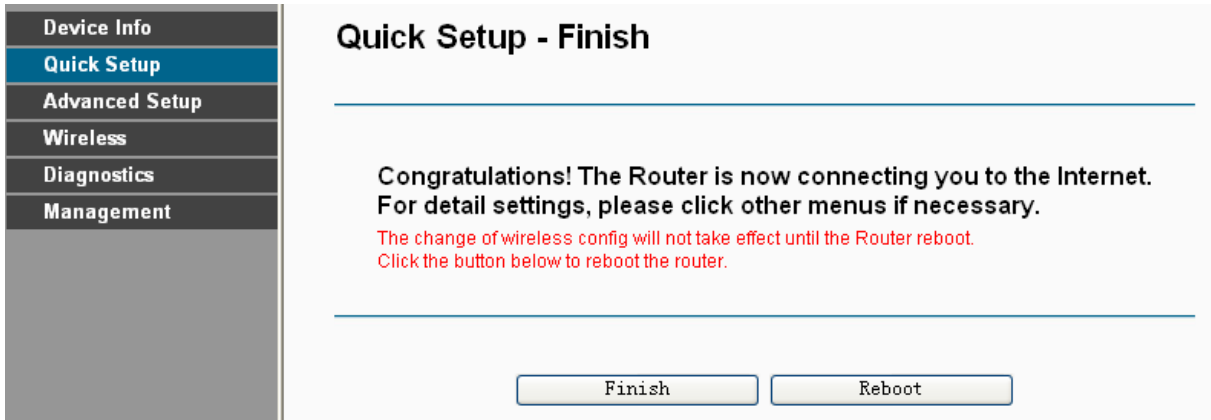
Device Info
Quick Setup
Advanced Setup
Wireless
Diagnostics
Management

Quick Setup - Finish

Congratulations! The Router is now connecting you to the Internet.
For detail settings, please click other menus if necessary.
The change of wireless config will not take effect until the Router reboot.
Click the button below to reboot the router.

Finish
Reboot